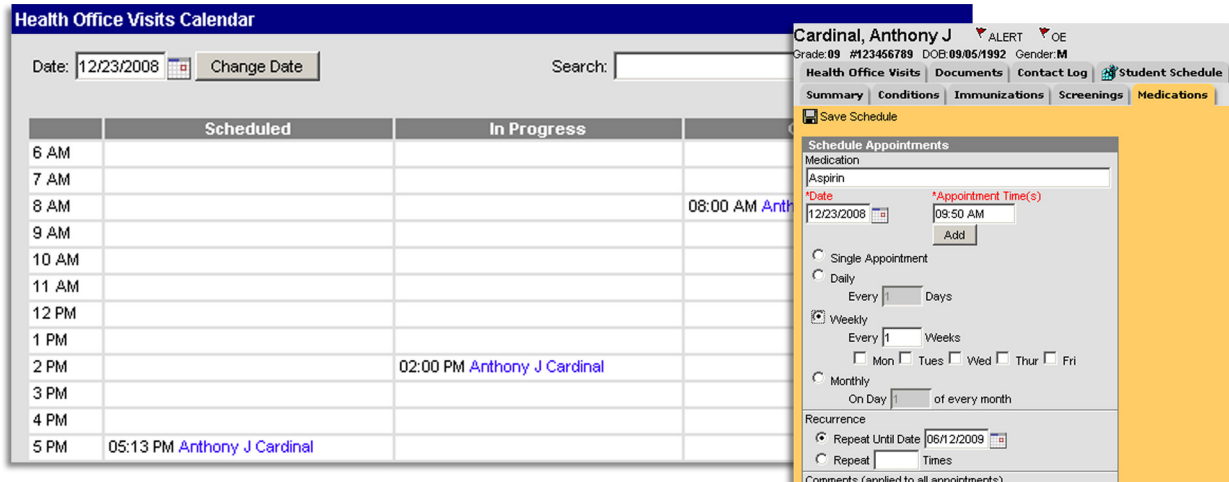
Health Office Visits Calendar

Date: 12/23/2008 Change Date

Search:

| | Scheduled | In Progress | C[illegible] |
|---|---|---|---|
| 6 AM | | | |
| 7 AM | | | |
| 8 AM | | | 08:00 AM Anth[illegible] |
| 9 AM | | | |
| 10 AM | | | |
| 11 AM | | | |
| 12 PM | | | |
| 1 PM | | | |
| 2 PM | | 02:00 PM Anthony J Cardinal | |
| 3 PM | | | |
| 4 PM | | | |
| 5 PM | 05:13 PM Anthony J Cardinal | | |

Cardinal, Anthony J ALERT OE
Grade: 09 #123456789 DOB: 09/05/1992 Gender: M

Health Office Visits | Documents | Contact Log | Student Schedule
Summary | Conditions | Immunizations | Screenings | Medications

Save Schedule

Schedule Appointments
Medication
Aspirin
*Date 12/23/2008
*Appointment Time(s) 09:50 AM
Add
Single Appointment
Daily
Every 1 Days
Weekly
Every 1 Weeks
Mon Tues Wed Thur Fri
Monthly
On Day 1 of every month
Recurrence
Repeat Until Date 06/12/2009
Repeat Times
Comments (applied to all appointments)